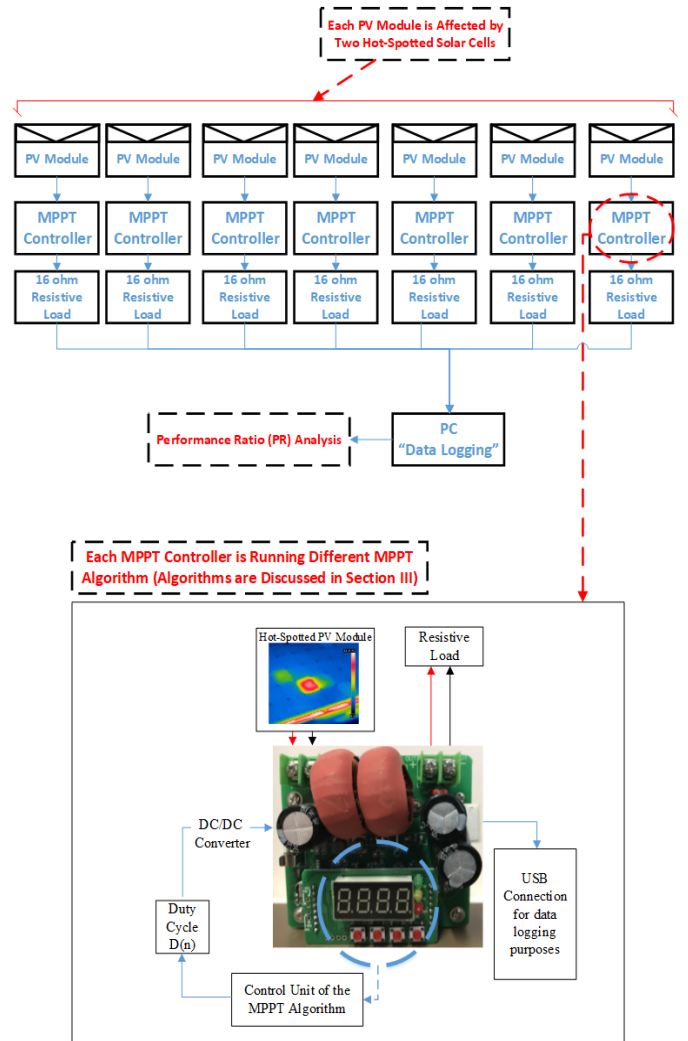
Each PV Module is Affected by Two Hot-Spotted Solar Cells

PV Module
PV Module
PV Module
PV Module
PV Module
PV Module
PV Module

MPPT Controller
MPPT Controller
MPPT Controller
MPPT Controller
MPPT Controller
MPPT Controller
MPPT Controller

16 ohm Resistive Load
16 ohm Resistive Load
16 ohm Resistive Load
16 ohm Resistive Load
16 ohm Resistive Load
16 ohm Resistive Load
16 ohm Resistive Load

Performance Ratio (PR) Analysis

PC "Data Logging"

Each MPPT Controller is Running Different MPPT Algorithm (Algorithms are Discussed in Section III)

Hot-Spotted PV Module

Resistive Load

DC/DC Converter

8.8.8.8

USB Connection for data logging purposes

Duty Cycle D(n)

Control Unit of the MPPT Algorithm